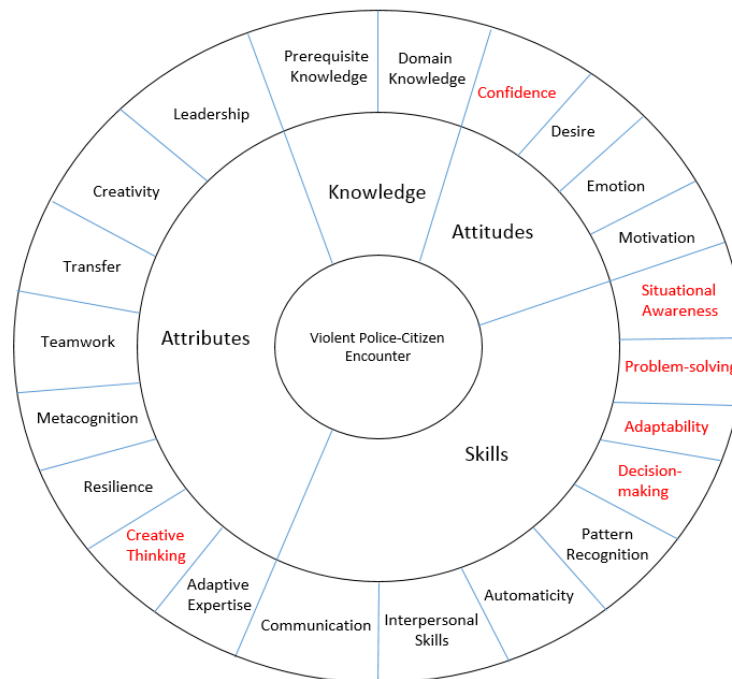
Violent Police-Citizen Encounter

Knowledge

Prerequisite Knowledge

Domain Knowledge

Attitudes

Confidence

Desire

Emotion

Motivation

Skills

Situational Awareness

Problem-solving

Adaptability

Decision-making

Pattern Recognition

Automaticity

Interpersonal Skills

Communication

Attributes

Adaptive Expertise

Creative Thinking

Resilience

Metacognition

Teamwork

Transfer

Creativity

Leadership